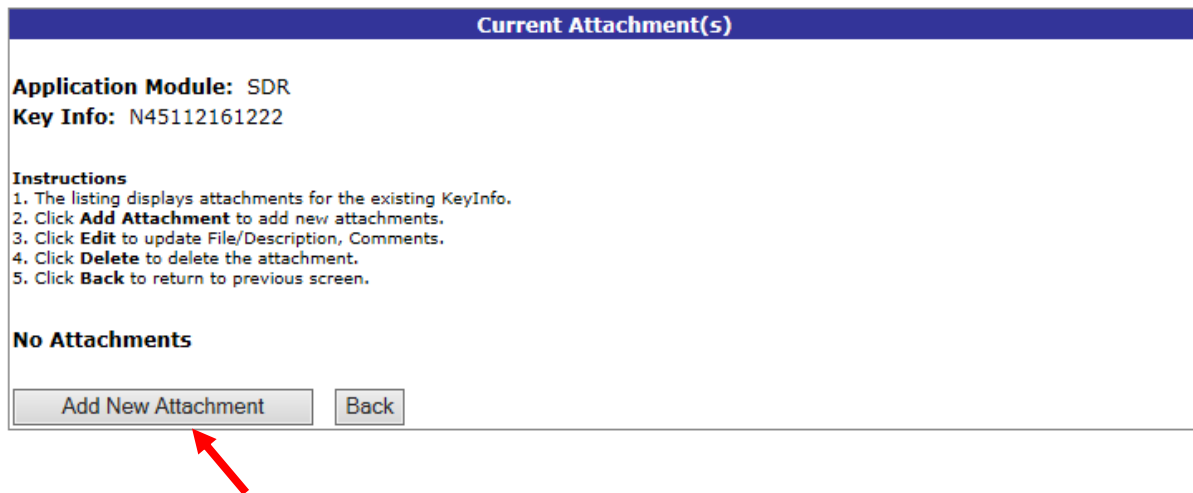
Current Attachment(s)

**Application Module:** SDR
**Key Info:** N45112161222

**Instructions**
1. The listing displays attachments for the existing KeyInfo.
2. Click **Add Attachment** to add new attachments.
3. Click **Edit** to update File/Description, Comments.
4. Click **Delete** to delete the attachment.
5. Click **Back** to return to previous screen.

**No Attachments**

Add New Attachment

Back